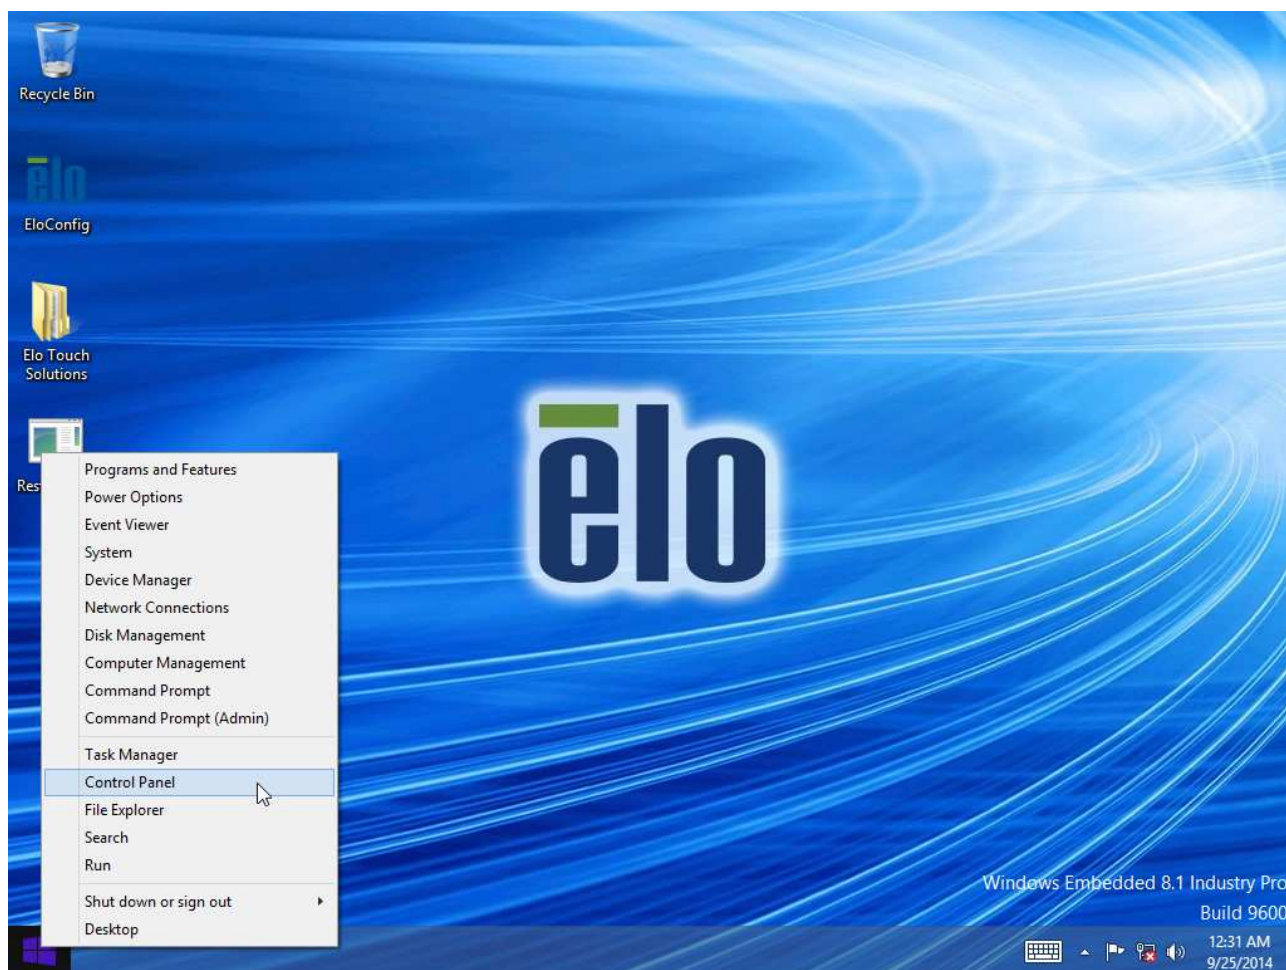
Recycle Bin

EloConfig

Elo Touch Solutions

Res

Programs and Features
Power Options
Event Viewer
System
Device Manager
Network Connections
Disk Management
Computer Management
Command Prompt
Command Prompt (Admin)

Task Manager
Control Panel
File Explorer
Search
Run

Shut down or sign out
Desktop

elo

Windows Embedded 8.1 Industry Pro
Build 9600

12:31 AM
9/25/2014